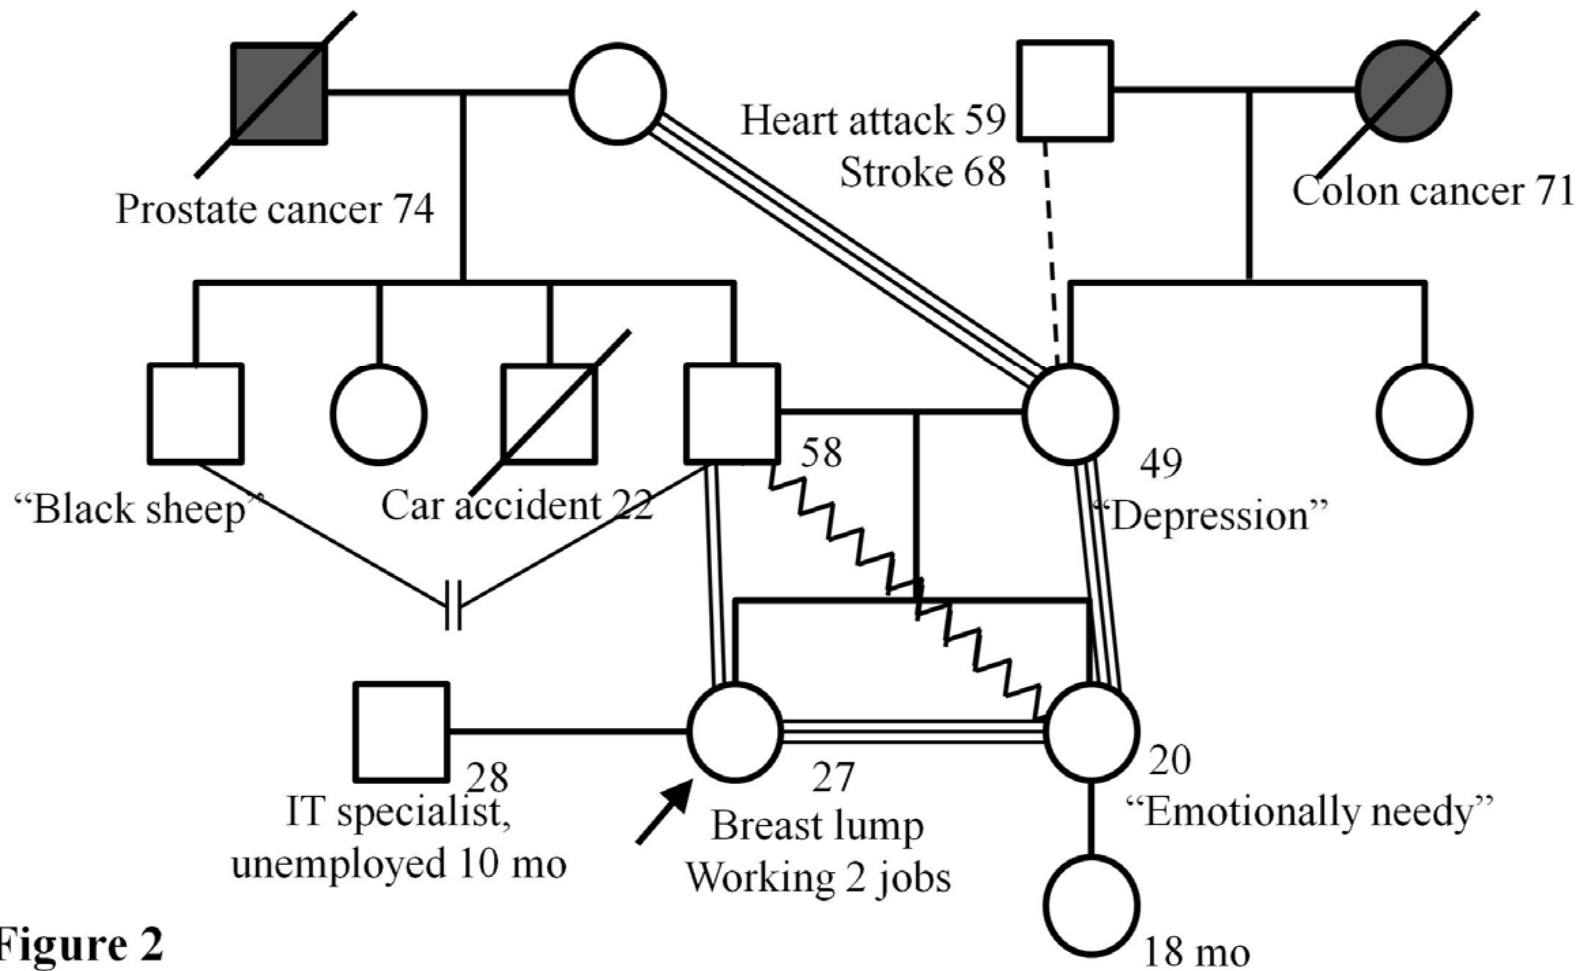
Heart attack 59
Stroke 68

Prostate cancer 74

Colon cancer 71

58

49

"Black sheep"

Car accident 22

"Depression"

28

27

20

IT specialist, unemployed 10 mo

Breast lump
Working 2 jobs

"Emotionally needy"

18 mo

Figure 2